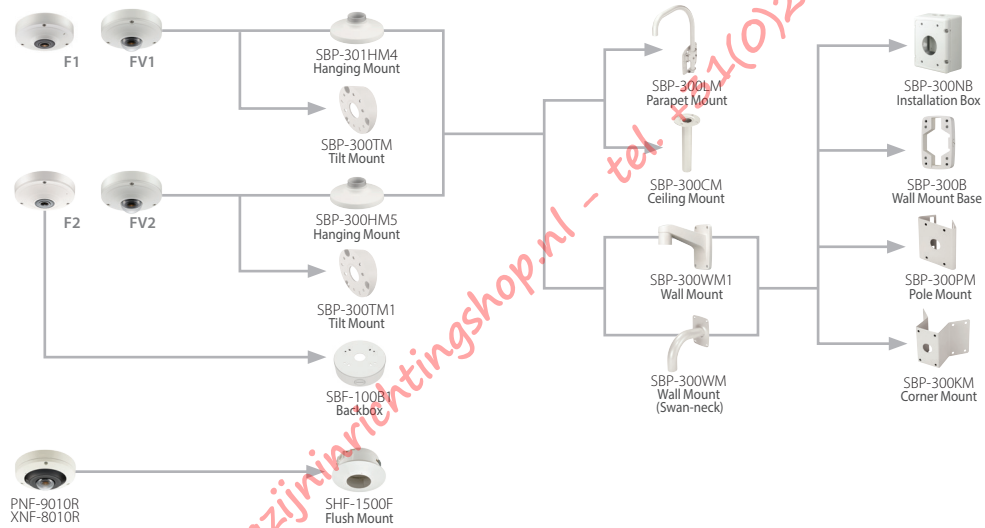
F1
FV1
SBP-301HM4
Hanging Mount
SBP-300TM
Tilt Mount
F2
FV2
SBP-300HM5
Hanging Mount
SBP-300TM1
Tilt Mount
SBF-100B1
Backbox
PNF-9010R
XNF-8010R
SHF-1500F
Flush Mount
SBP-300LM
Parapet Mount
SBP-300CM
Ceiling Mount
SBP-300WM1
Wall Mount
SBP-300WM
Wall Mount
(Swan-neck)
SBP-300NB
Installation Box
SBP-300B
Wall Mount Base
SBP-300PM
Pole Mount
SBP-300KM
Corner Mount
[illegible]zijninrichtingshop.nl - tel. +31(0)2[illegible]